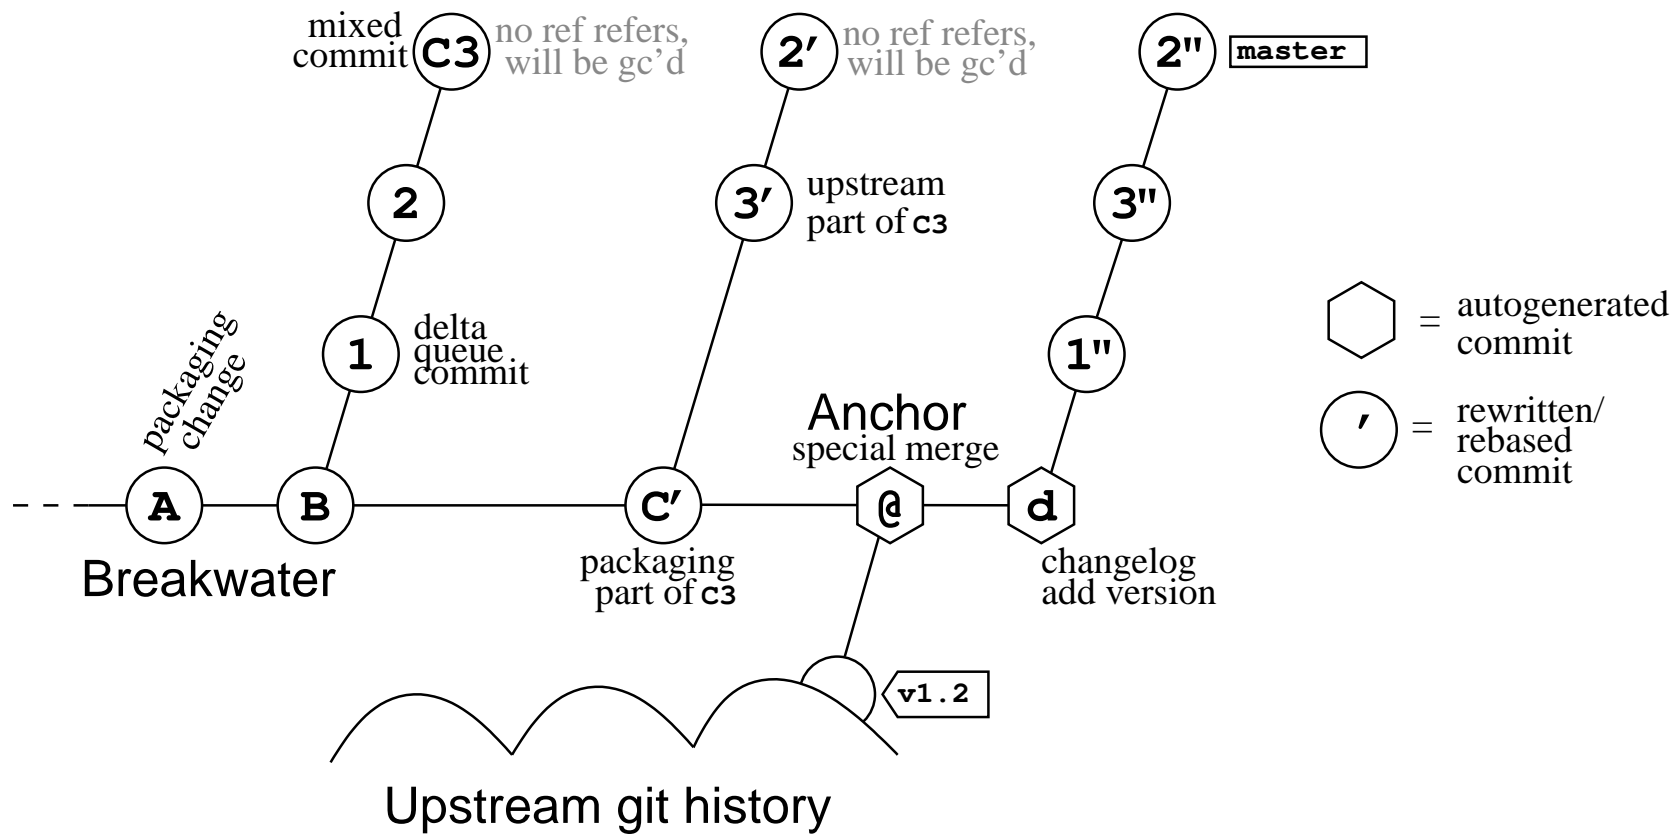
mixed commit C3 no ref refers, will be gc'd

2′ no ref refers, will be gc'd

2" master

2

3′ upstream part of C3

3"

1 delta queue commit

1"

= autogenerated commit

′ = rewritten/ rebased commit

packaging change

Anchor special merge

A B C′ @ d

Breakwater

packaging part of C3

changelog add version

v1.2

Upstream git history